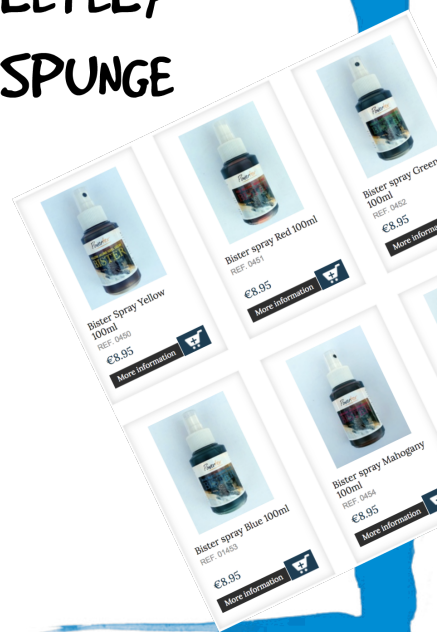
SPUNGE

Bister Spray Yellow 100ml
REF. 0450
€8.95
More information

Bister spray Red 100ml
REF. 0451
€8.95
More information

Bister spray Green 100ml
REF. 0452
€8.95
More inform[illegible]

Bister spray Blue 100ml
REF. 01453
€8.95
More information

Bister spray Mahogany 100ml
REF. 0454
€8.95
More information